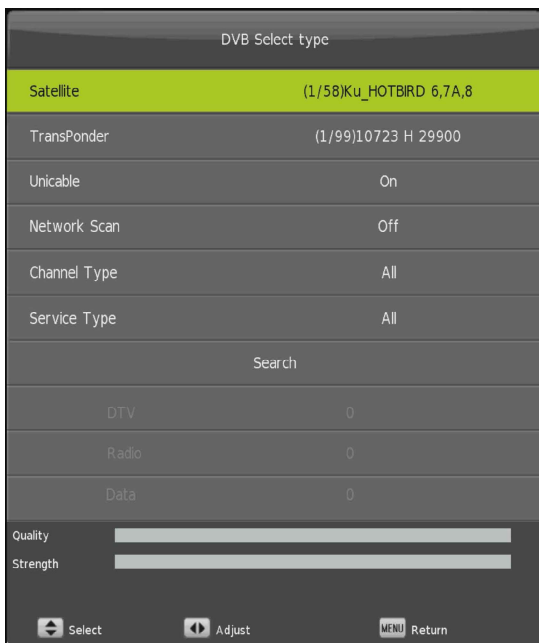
DVB Select type

| | |
|---|---|
| Satellite | (1/58)Ku_HOTBIRD 6,7A,8 |
| TransPonder | (1/99)10723 H 29900 |
| Unicable | On |
| Network Scan | Off |
| Channel Type | All |
| Service Type | All |

Search

| | |
|---|---|
| DTV | 0 |
| Radio | 0 |
| Data | 0 |

Quality

Strength

Select Adjust MENU Return